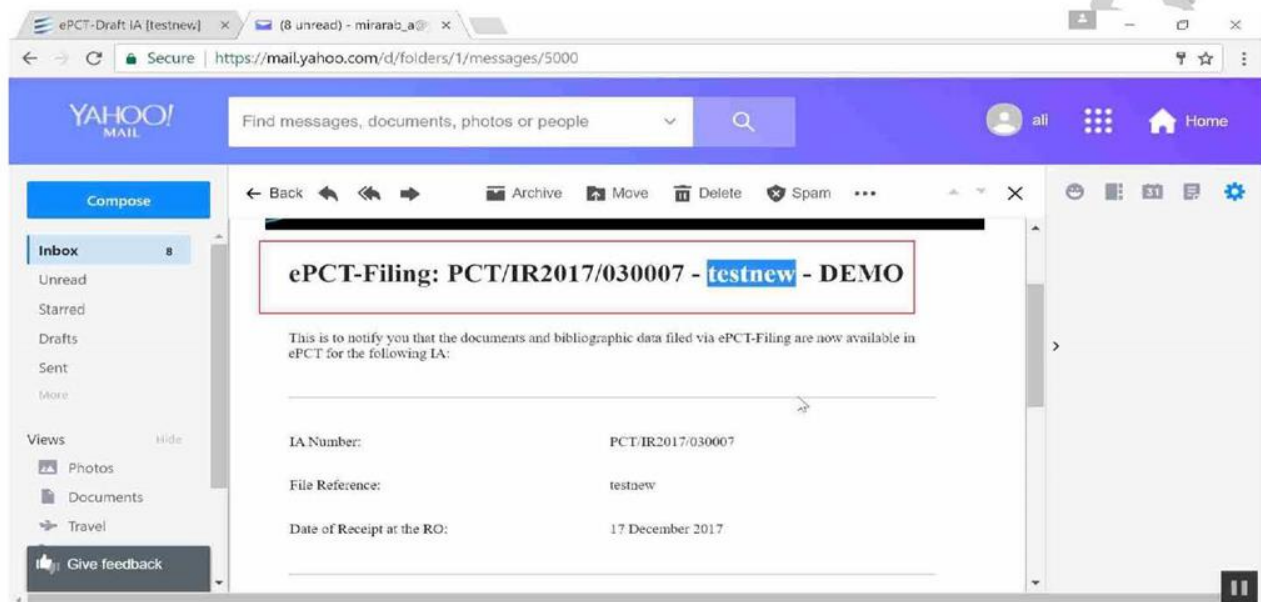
ePCT-Draft IA [testnew] ×
(8 unread) - mirarab_a@ ×

Secure | https://mail.yahoo.com/d/folders/1/messages/5000

YAHOO! MAIL

Find messages, documents, photos or people

ali

Home

Compose

← Back

Archive

Move

Delete

Spam

•••

Inbox 8
Unread
Starred
Drafts
Sent
More

Views Hide
Photos
Documents
Travel

Give feedback

ePCT-Filing: PCT/IR2017/030007 - testnew - DEMO

This is to notify you that the documents and bibliographic data filed via ePCT-Filing are now available in ePCT for the following IA:

| | |
|---|---|
| IA Number: | PCT/IR2017/030007 |
| File Reference: | testnew |
| Date of Receipt at the RO: | 17 December 2017 |